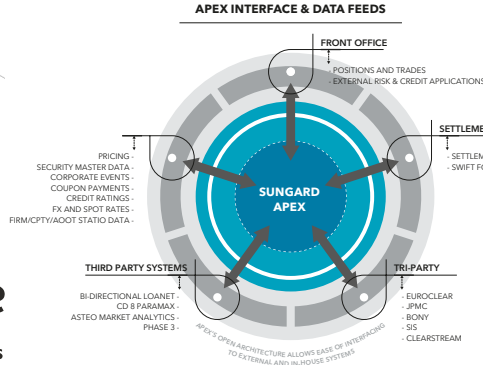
APEX INTERFACE & DATA FEEDS

FRONT OFFICE
- POSITIONS AND TRADES
- EXTERNAL RISK & CREDIT APPLICATIONS

SETTLEME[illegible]
- SETTLEM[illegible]
- SWIFT F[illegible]

PRICING -
SECURITY MASTER DATA -
CORPORATE EVENTS -
COUPON PAYMENTS -
CREDIT RATINGS -
FX AND SPOT RATES -
FIRM/CPTY/AOOT STATIO DATA -

SUNGARD
APEX

THIRD PARTY SYSTEMS
BI-DIRECTIONAL LOANET -
CD 8 PARAMAX -
ASTEO MARKET ANALYTICS -
PHASE 3 -

TRI-PARTY
- EUROCLEAR
- JPMC
- BONY
- SIS
- CLEARSTREAM

APEX'S OPEN ARCHITECTURE ALLOWS EASE OF INTERFACING TO EXTERNAL AND IN-HOUSE SYSTEMS

2
s